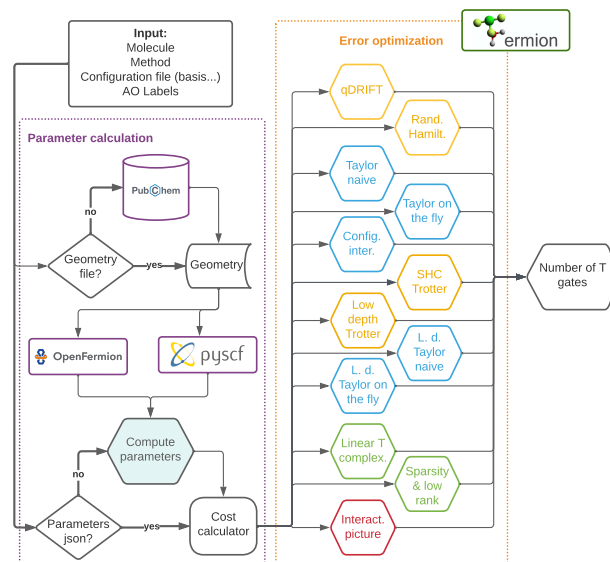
Input:
Molecule
Method
Configuration file (basis...)
AO Labels

Parameter calculation

PubChem

no

Geometry file?

yes

Geometry

OpenFermion

pyscf

Compute parameters

no

Parameters json?

yes

Cost calculator

Error optimization

ermion

qDRIFT

Rand. Hamilt.

Taylor naive

Taylor on the fly

Config. inter.

SHC Trotter

Low depth Trotter

L. d. Taylor naive

L. d. Taylor on the fly

Linear T complex.

Sparsity & low rank

Interact. picture

Number of T gates